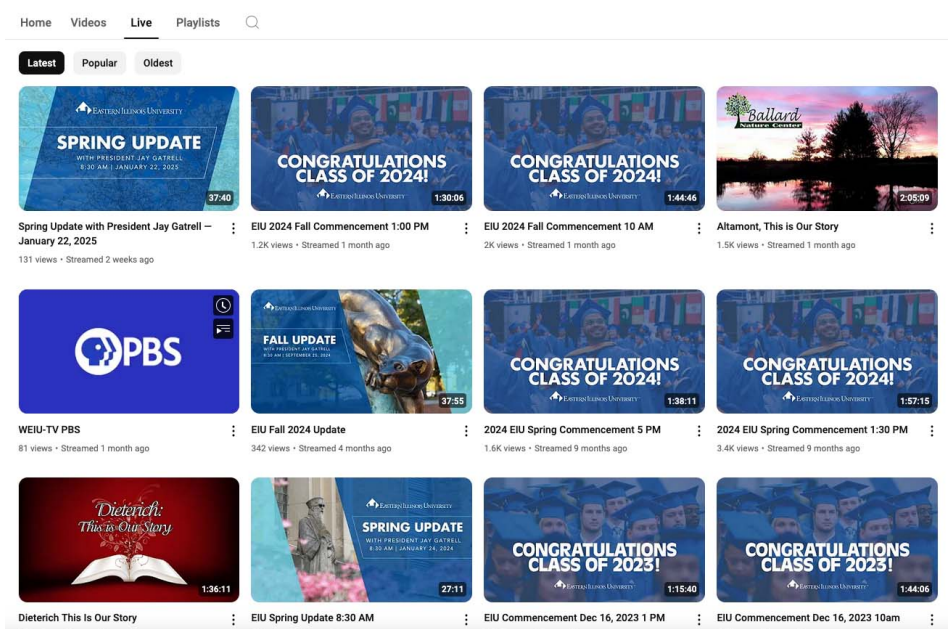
Home Videos Live Playlists

Latest Popular Oldest

EASTERN ILLINOIS UNIVERSITY
SPRING UPDATE
WITH PRESIDENT JAY GATRELL
8:30 AM | JANUARY 22, 2025
37:40
Spring Update with President Jay Gatrell — January 22, 2025
131 views • Streamed 2 weeks ago

CONGRATULATIONS CLASS OF 2024!
EASTERN ILLINOIS UNIVERSITY
1:30:06
EIU 2024 Fall Commencement 1:00 PM
1.2K views • Streamed 1 month ago

CONGRATULATIONS CLASS OF 2024!
EASTERN ILLINOIS UNIVERSITY
1:44:46
EIU 2024 Fall Commencement 10 AM
2K views • Streamed 1 month ago

Ballard Nature Center
2:05:09
Altamont, This is Our Story
1.5K views • Streamed 1 month ago

PBS
WEIU-TV PBS
81 views • Streamed 1 month ago

EASTERN ILLINOIS UNIVERSITY
FALL UPDATE
WITH PRESIDENT JAY GATRELL
8:30 AM | SEPTEMBER 25, 2024
37:55
EIU Fall 2024 Update
342 views • Streamed 4 months ago

CONGRATULATIONS CLASS OF 2024!
EASTERN ILLINOIS UNIVERSITY
1:38:11
2024 EIU Spring Commencement 5 PM
1.6K views • Streamed 9 months ago

CONGRATULATIONS CLASS OF 2024!
EASTERN ILLINOIS UNIVERSITY
1:57:15
2024 EIU Spring Commencement 1:30 PM
3.4K views • Streamed 9 months ago

Dieterich: This is Our Story
1:36:11
Dieterich This Is Our Story

EASTERN ILLINOIS UNIVERSITY
SPRING UPDATE
WITH PRESIDENT JAY GATRELL
8:30 AM | JANUARY 24, 2024
27:11
EIU Spring Update 8:30 AM

CONGRATULATIONS CLASS OF 2023!
EASTERN ILLINOIS UNIVERSITY
1:15:40
EIU Commencement Dec 16, 2023 1 PM

CONGRATULATIONS CLASS OF 2023!
EASTERN ILLINOIS UNIVERSITY
1:44:06
EIU Commencement Dec 16, 2023 10am